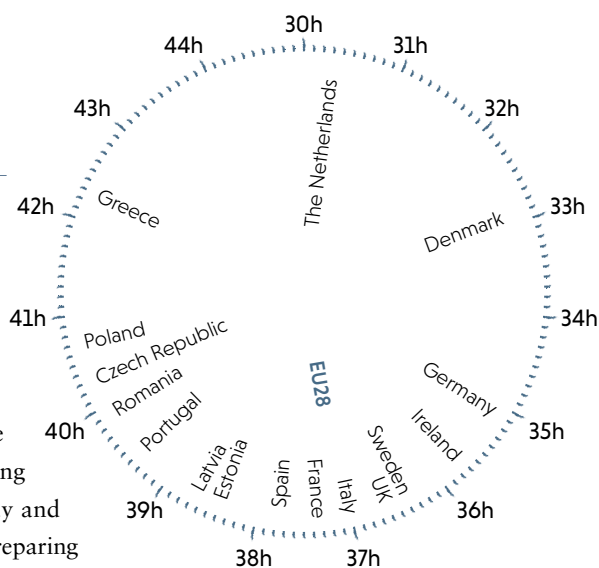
30h
31h
32h
33h
34h
35h
36h
37h
38h
39h
40h
41h
42h
43h
44h

The Netherlands
Denmark
Greece
Poland
Czech Republic
Romania
Portugal
EU28
Germany
Ireland
Sweden
UK
Italy
France
Spain
Latvia
Estonia

e
ng
y and
reparing